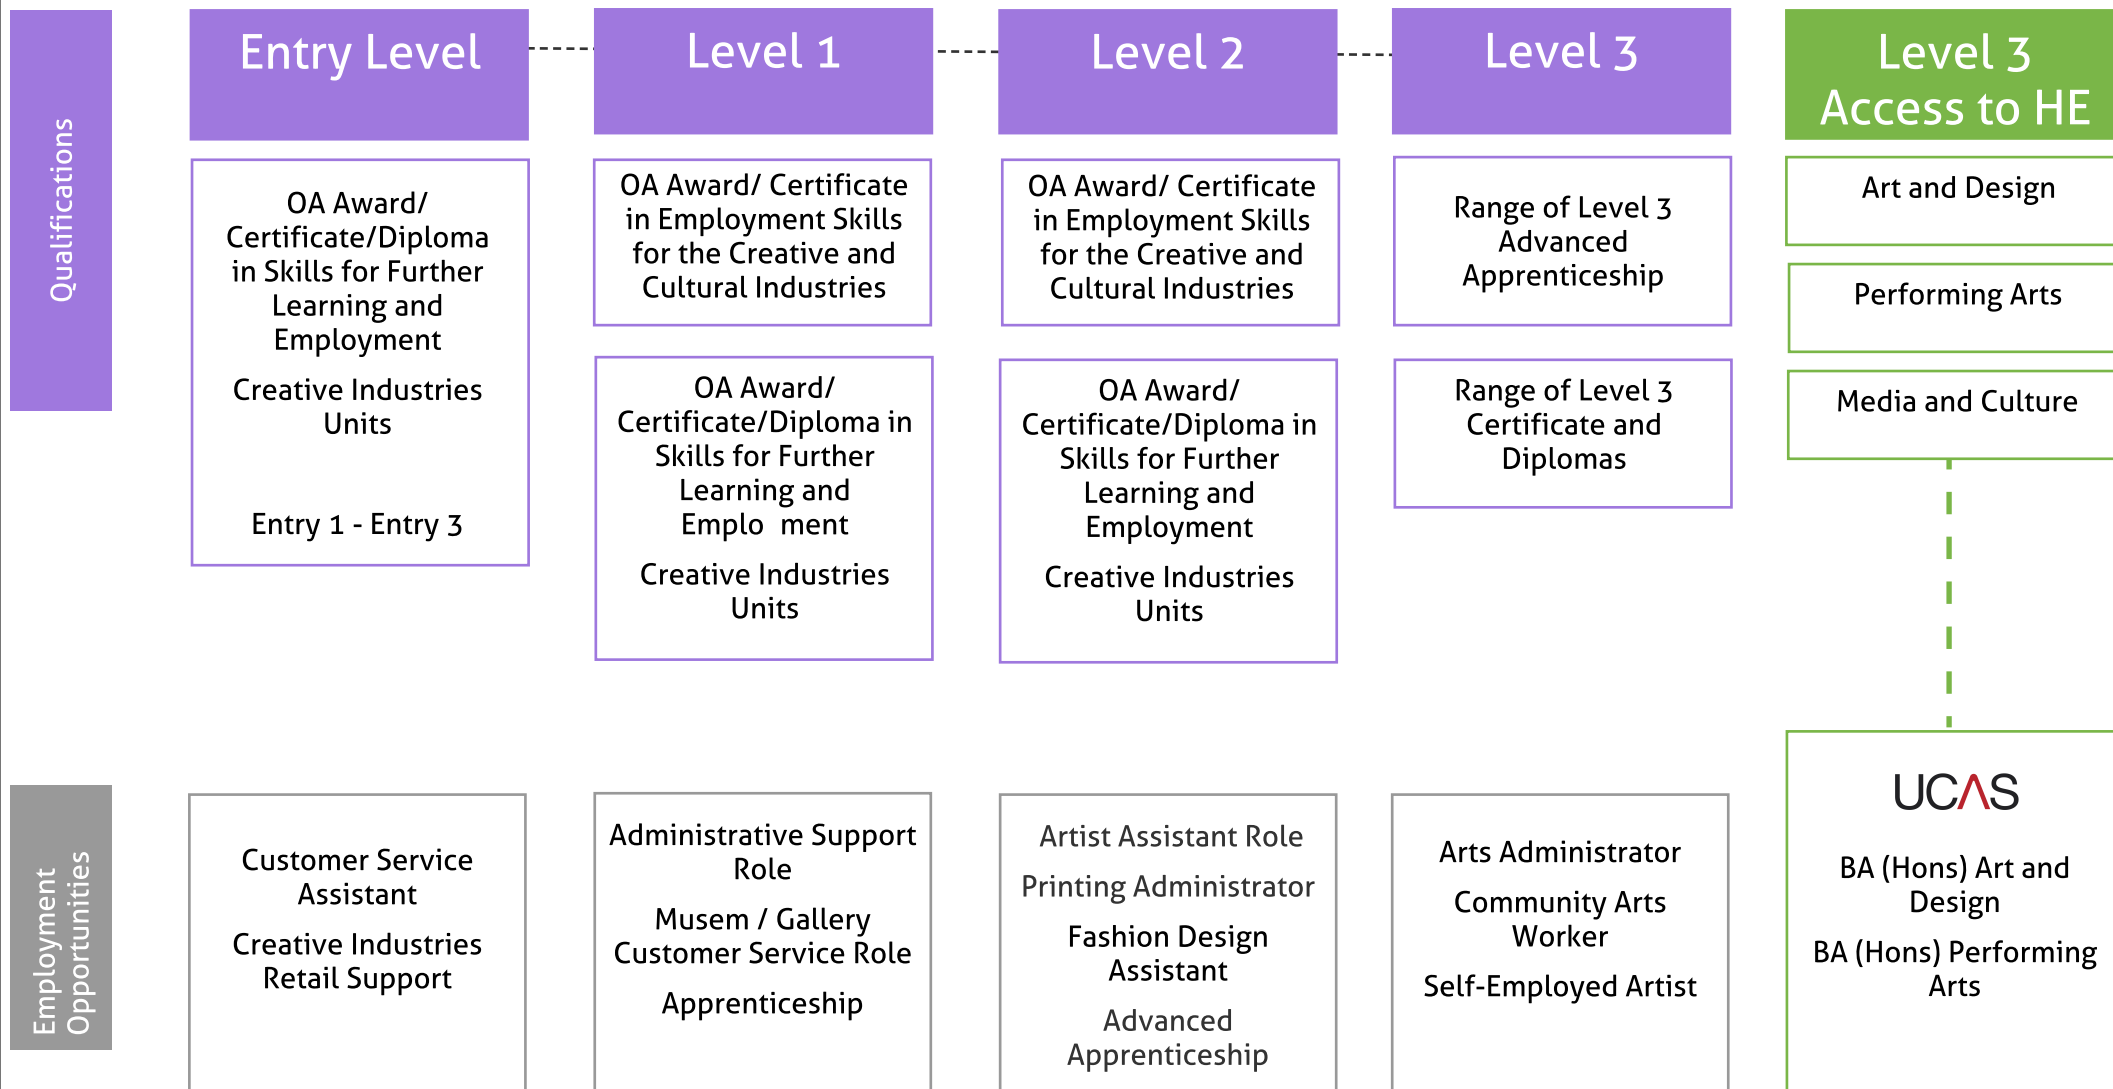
Qualifications

Entry Level

OA Award/ Certificate/Diploma in Skills for Further Learning and Employment

Creative Industries Units

Entry 1 - Entry 3

Level 1

OA Award/ Certificate in Employment Skills for the Creative and Cultural Industries

OA Award/ Certificate/Diploma in Skills for Further Learning and Emplo ment

Creative Industries Units

Level 2

OA Award/ Certificate in Employment Skills for the Creative and Cultural Industries

OA Award/ Certificate/Diploma in Skills for Further Learning and Employment

Creative Industries Units

Level 3

Range of Level 3 Advanced Apprenticeship

Range of Level 3 Certificate and Diplomas

Level 3 Access to HE

Art and Design

Performing Arts

Media and Culture

Employment Opportunities

Customer Service Assistant

Creative Industries Retail Support

Administrative Support Role

Musem / Gallery Customer Service Role

Apprenticeship

Artist Assistant Role

Printing Administrator

Fashion Design Assistant

Advanced Apprenticeship

Arts Administrator

Community Arts Worker

Self-Employed Artist

UCAS

BA (Hons) Art and Design

BA (Hons) Performing Arts